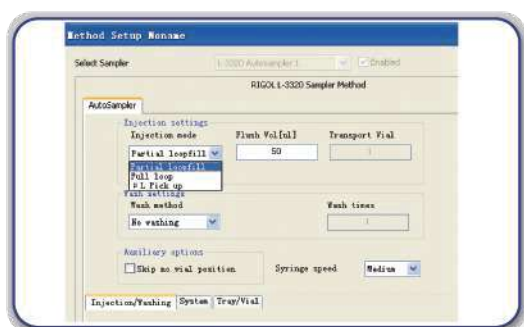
Method Setup Noname

Select Sampler

L-3320 Autosampler 1

Enabled

RIGOL L-3320 Sampler Method

AutoSampler

Injection settings

Injection mode

Flush Vol[ul]

Transport Vial

Partial loopfill

50

1

Partial loopfill
Full loop
μL Pick up

Wash settings

Wash method

Wash times

No washing

1

Auxiliary options

Skip no vial position

Syringe speed

Medium

Injection/Washing

System

Tray/Vial